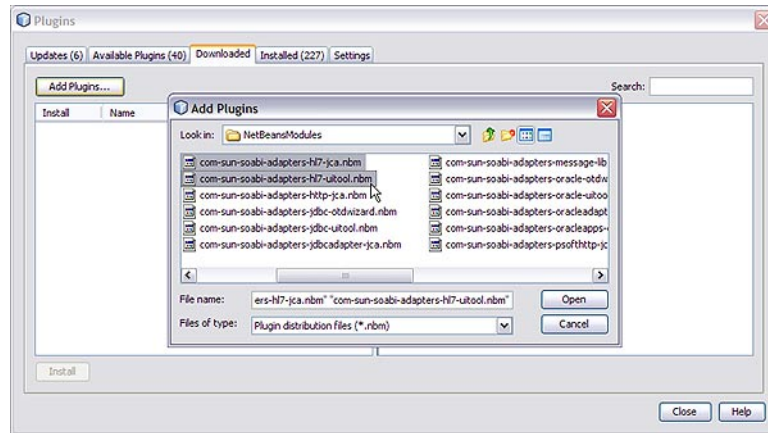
Plugins

Updates (6) | Available Plugins (40) | Downloaded | Installed (227) | Settings

Add Plugins...

Search:

Install | Name

Add Plugins

Look in: NetBeansModules

com-sun-soabi-adapters-hl7-jca.nbm
com-sun-soabi-adapters-hl7-uitool.nbm
com-sun-soabi-adapters-http-jca.nbm
com-sun-soabi-adapters-jdbc-otdwizard.nbm
com-sun-soabi-adapters-jdbc-uitool.nbm
com-sun-soabi-adapters-jdbcadapter-jca.nbm

com-sun-soabi-adapters-message-lib
com-sun-soabi-adapters-oracle-otdw
com-sun-soabi-adapters-oracle-uitoo
com-sun-soabi-adapters-oracleadapt
com-sun-soabi-adapters-oracleapps-
com-sun-soabi-adapters-psofthttp-jc

File name: ers-hl7-jca.nbm" "com-sun-soabi-adapters-hl7-uitool.nbm"

Open

Files of type: Plugin distribution files (*.nbm)

Cancel

Install

Close | Help